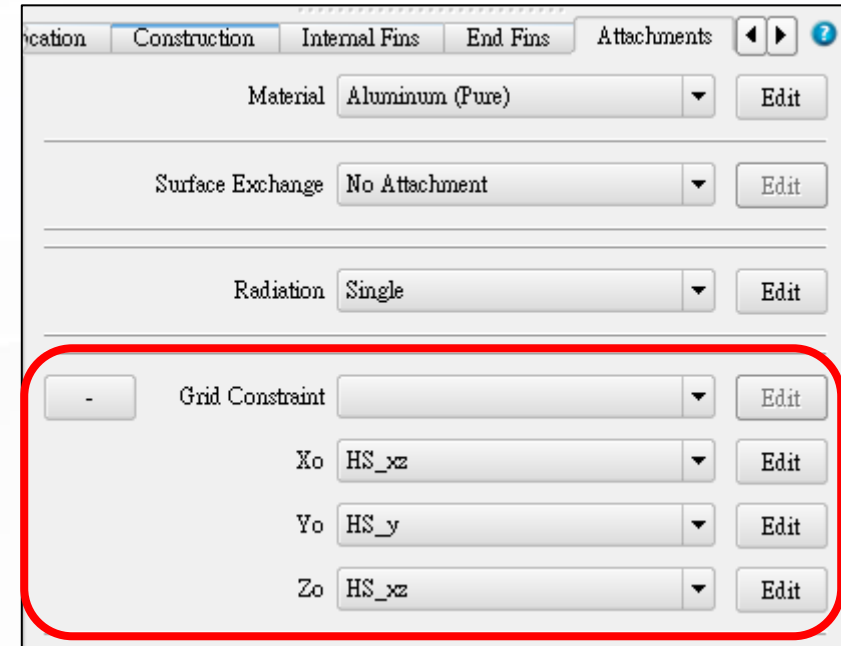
cation | Construction | Internal Fins | End Fins | Attachments

Material Aluminum (Pure) Edit

Surface Exchange No Attachment Edit

Radiation Single Edit

- Grid Constraint Edit

Xo HS_xz Edit

Yo HS_y Edit

Zo HS_xz Edit